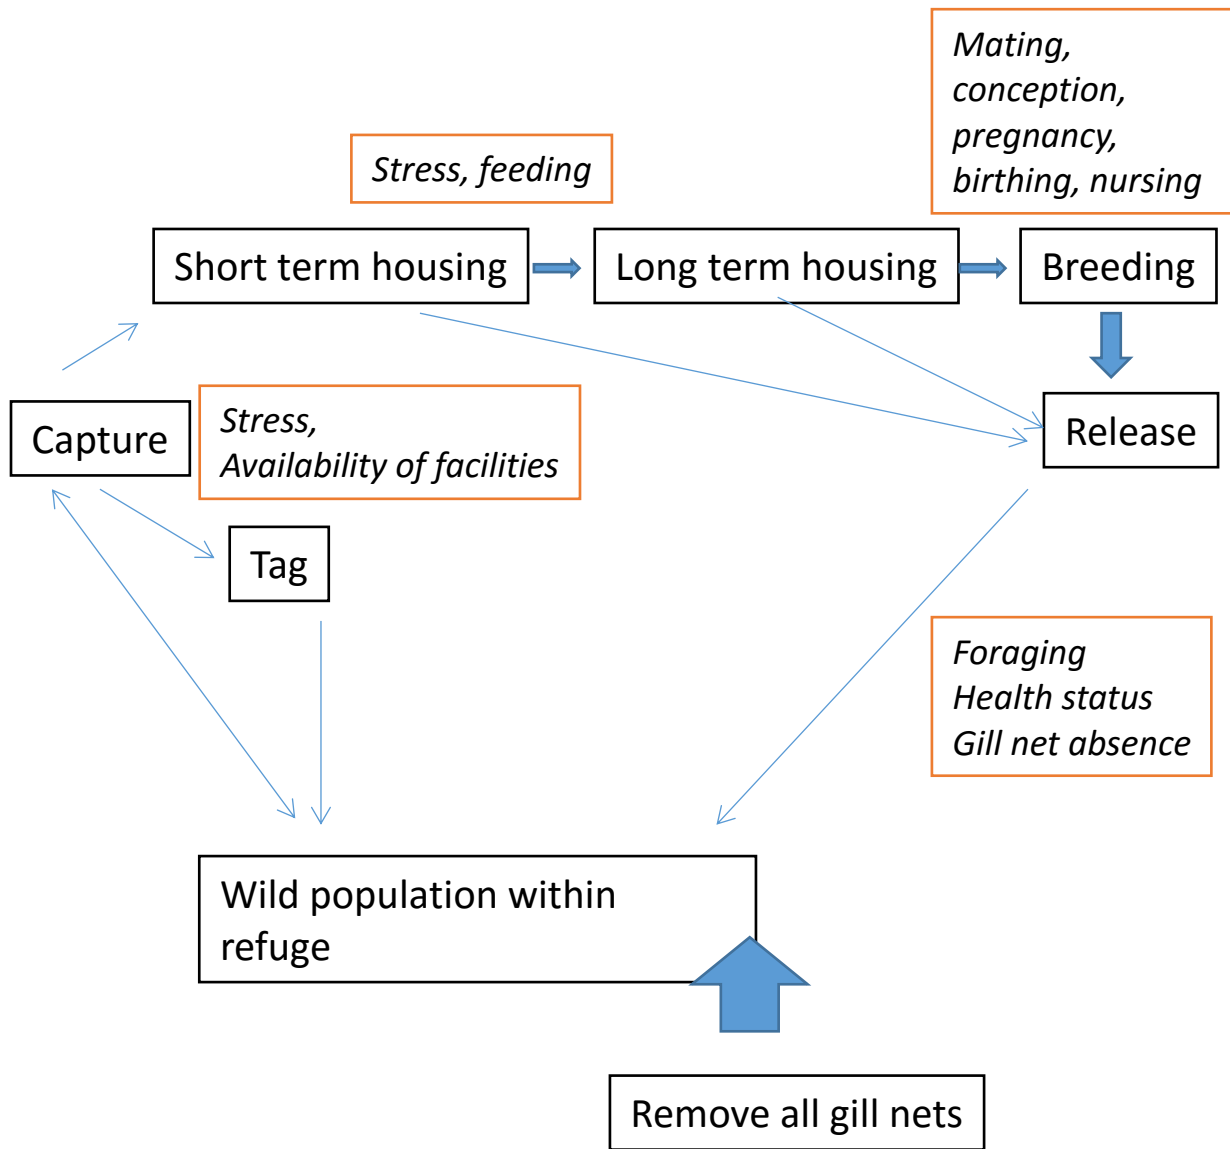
Mating, conception, pregnancy, birthing, nursing

Stress, feeding

Short term housing

Long term housing

Breeding

Release

Capture

Stress, Availability of facilities

Tag

Foraging
Health status
Gill net absence

Wild population within refuge

Remove all gill nets